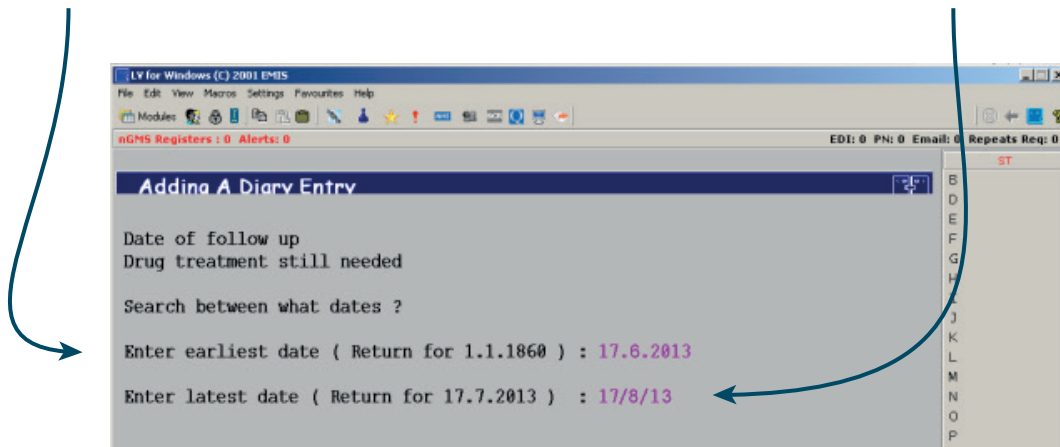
LV for Windows (C) 2001 EMIS

File Edit View Macros Settings Favourites Help

Modules

nGMS Registers : 0 Alerts: 0

EDI: 0 PN: 0 Email: 0 Repeats Req: 0

ST

Adding A Diary Entry

Date of follow up
Drug treatment still needed

Search between what dates ?

Enter earliest date ( Return for 1.1.1860 ) : 17.6.2013

Enter latest date ( Return for 17.7.2013 ) : 17/8/13

B
D
E
F
G
H
I
J
K
L
M
N
O
P